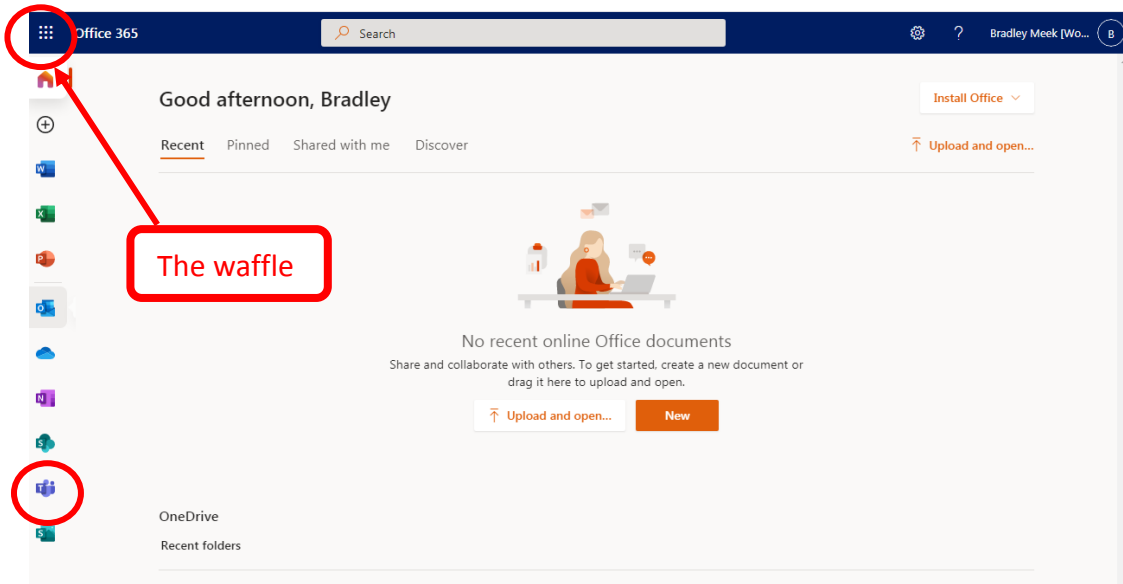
Office 365

Search

Bradley Meek [Wo... B

The waffle

Good afternoon, Bradley

Install Office

Recent Pinned Shared with me Discover

Upload and open...

No recent online Office documents

Share and collaborate with others. To get started, create a new document or drag it here to upload and open.

Upload and open...

New

OneDrive

Recent folders